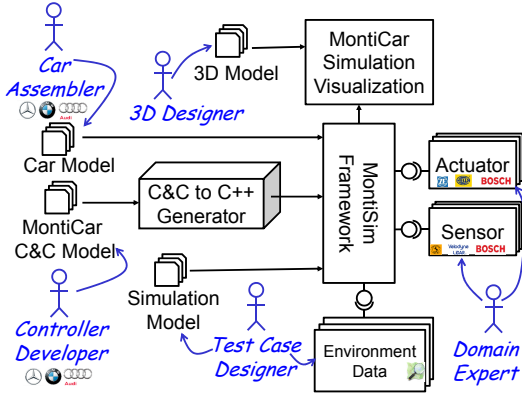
Car Assembler

Audi

Car Model

3D Designer

3D Model

MontiCar Simulation Visualization

C&C to C++ Generator

MontiCar C&C Model

MontiSim Framework

Actuator

ZF

HELLA

BOSCH

Sensor

Velodyne LiDAR

BOSCH

Controller Developer

Audi

Simulation Model

Test Case Designer

Environment Data

Domain Expert